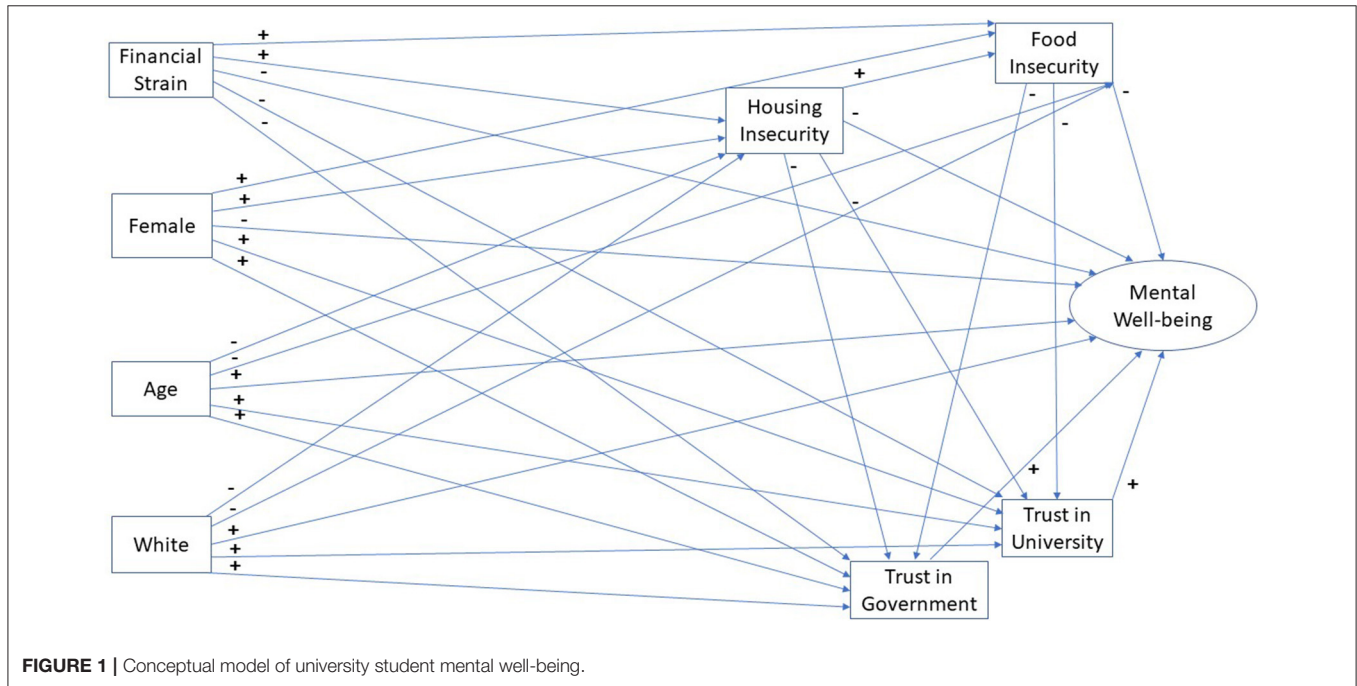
Financial Strain

+
+
-
-
-

Food Insecurity

+

Housing Insecurity

-
-
-
-
-
-

Female

+
+
-
+
+

Mental Well-being

Age

-
-
+
+
+

White

-
-
+
+
+

+

+

Trust in University

Trust in Government

**FIGURE 1 |** Conceptual model of university student mental well-being.